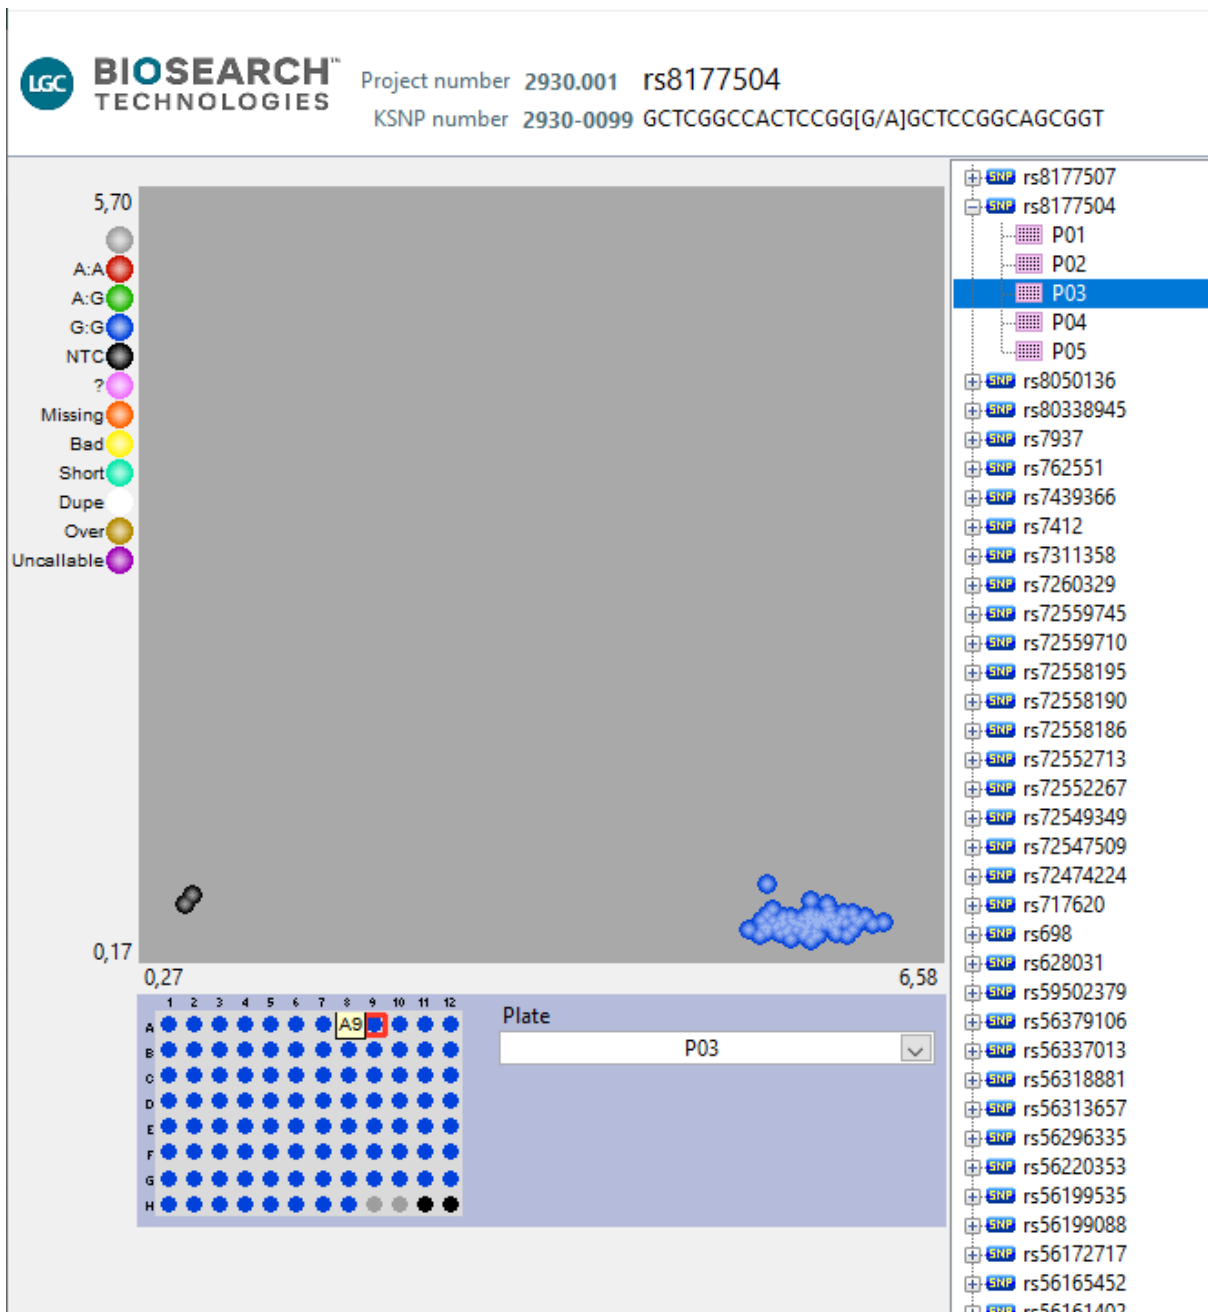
LGC BIOSEARCH™ TECHNOLOGIES

Project number 2930.001 rs8177504
KSNP number 2930-0099 GCTCGGCCACTCCGG[G/A]GCTCCGGCAGCGGT

5,70
A:A
A:G
G:G
NTC
?
Missing
Bad
Short
Dupe
Over
Uncallable

0,17
0,27
6,58

1 2 3 4 5 6 7 8 9 10 11 12
A B C D E F G H
A9

Plate
P03

SNP rs8177507
SNP rs8177504
P01
P02
P03
P04
P05
SNP rs8050136
SNP rs80338945
SNP rs7937
SNP rs762551
SNP rs7439366
SNP rs7412
SNP rs7311358
SNP rs7260329
SNP rs72559745
SNP rs72559710
SNP rs72558195
SNP rs72558190
SNP rs72558186
SNP rs72552713
SNP rs72552267
SNP rs72549349
SNP rs72547509
SNP rs72474224
SNP rs717620
SNP rs698
SNP rs628031
SNP rs59502379
SNP rs56379106
SNP rs56337013
SNP rs56318881
SNP rs56313657
SNP rs56296335
SNP rs56220353
SNP rs56199535
SNP rs56199088
SNP rs56172717
SNP rs56165452
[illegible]